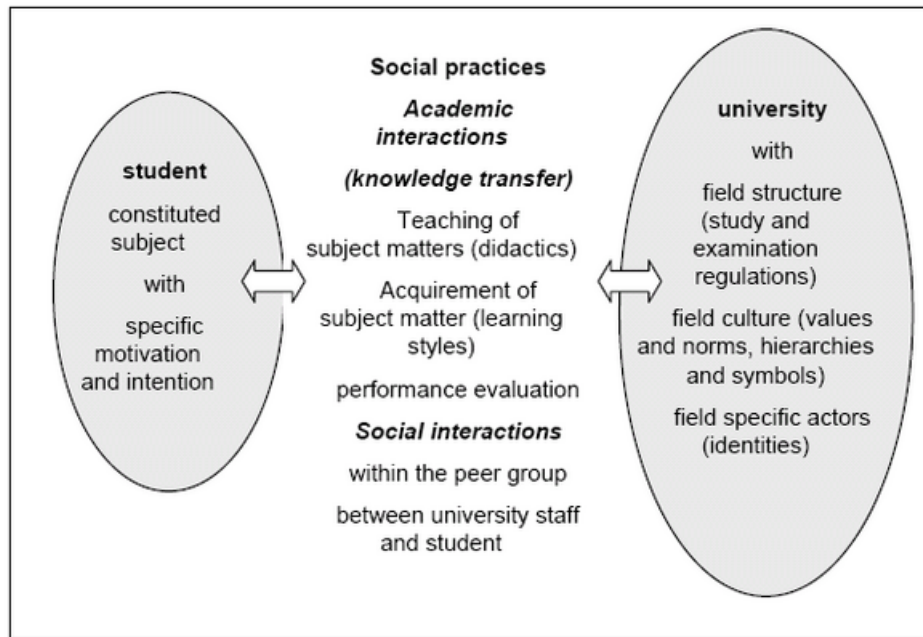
student

constituted subject

with

specific motivation and intention

Social practices

*Academic interactions*

*(knowledge transfer)*

Teaching of subject matters (didactics)

Acquirement of subject matter (learning styles)

performance evaluation

*Social interactions*

within the peer group

between university staff and student

university

with

field structure (study and examination regulations)

field culture (values and norms, hierarchies and symbols)

field specific actors (identities)